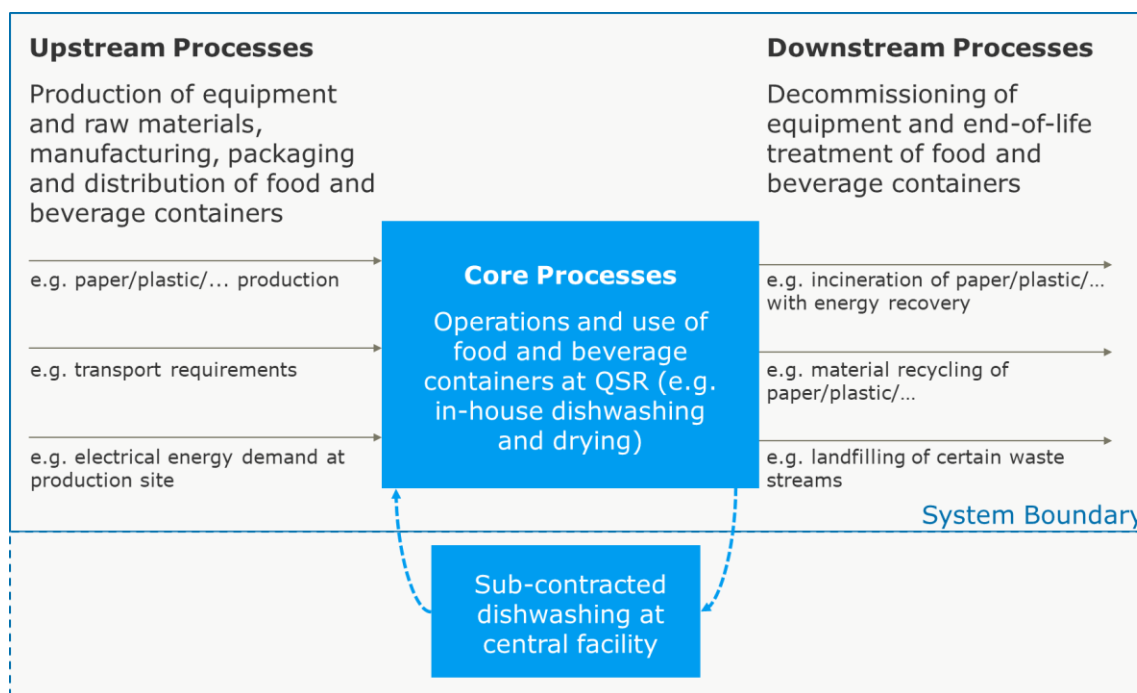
Upstream Processes

Production of equipment and raw materials, manufacturing, packaging and distribution of food and beverage containers

Downstream Processes

Decommissioning of equipment and end-of-life treatment of food and beverage containers

e.g. paper/plastic/... production

e.g. transport requirements

e.g. electrical energy demand at production site

Core Processes

Operations and use of food and beverage containers at QSR (e.g. in-house dishwashing and drying)

e.g. incineration of paper/plastic/... with energy recovery

e.g. material recycling of paper/plastic/...

e.g. landfilling of certain waste streams

System Boundary

Sub-contracted dishwashing at central facility